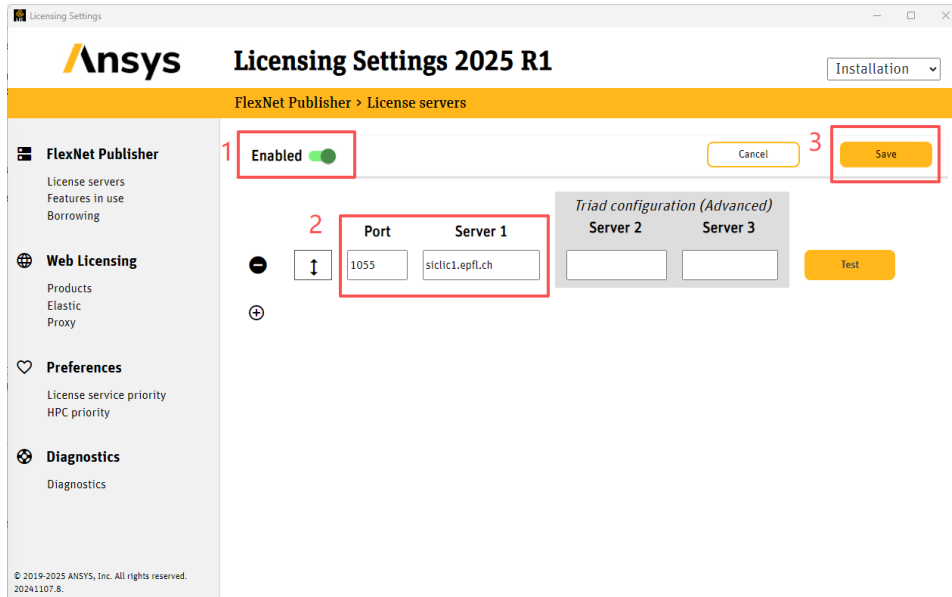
Licensing Settings

Ansys

Licensing Settings 2025 R1

Installation

FlexNet Publisher > License servers

FlexNet Publisher

License servers
Features in use
Borrowing

Web Licensing

Products
Elastic
Proxy

Preferences

License service priority
HPC priority

Diagnostics

Diagnostics

© 2019-2025 ANSYS, Inc. All rights reserved. 20241107.8.

1

Enabled

Cancel

3

Save

2

Triad configuration (Advanced)

| Port | Server 1 | Server 2 | Server 3 |
|---|---|---|---|
| 1055 | siclic1.epfl.ch | | |

Test